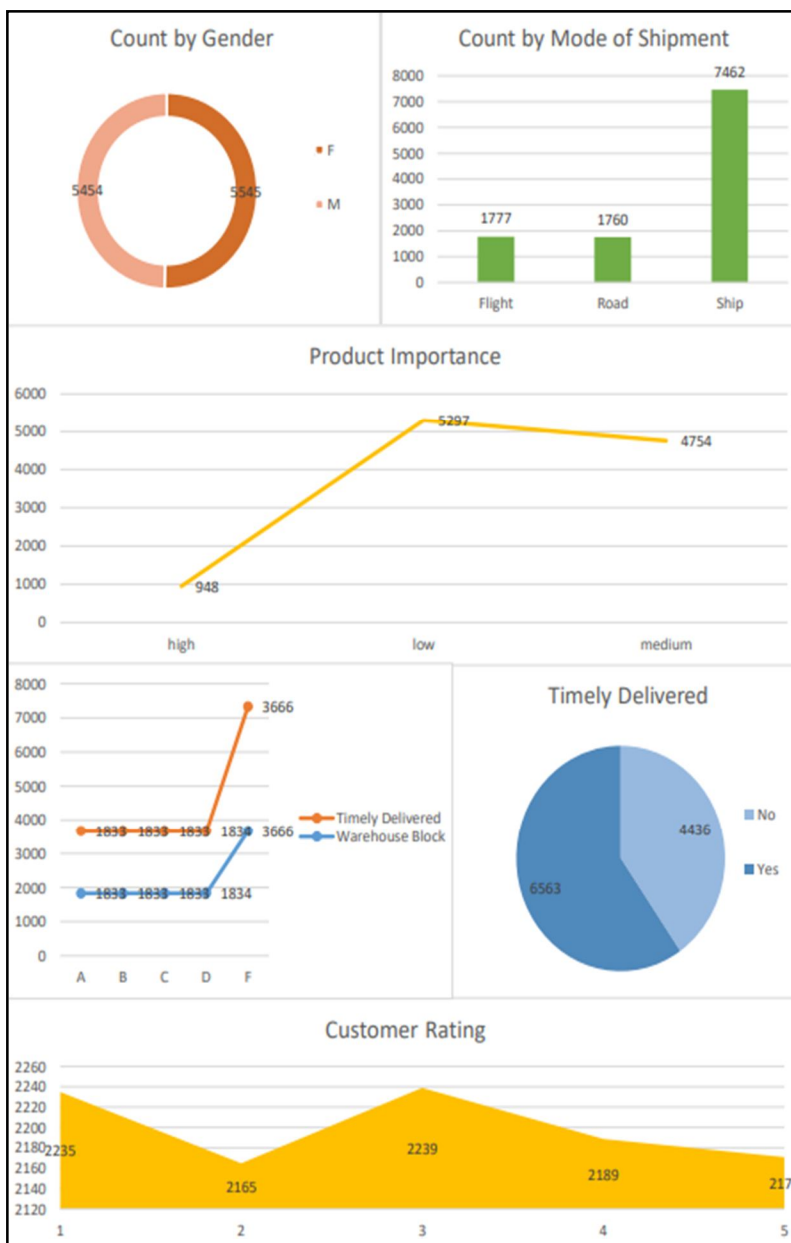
Count by Gender

5454
5545

F
M

Count by Mode of Shipment

8000
7000
6000
5000
4000
3000
2000
1000
0

7462
1777
1760

Flight
Road
Ship

Product Importance

6000
5000
4000
3000
2000
1000
0

5297
4754
948

high
low
medium

8000
7000
6000
5000
4000
3000
2000
1000
0

3666
1833 1833 1833
1834 3666
1833 1833 1833 1834

A B C D F

Timely Delivered
Warehouse Block

Timely Delivered

4436
6563

No
Yes

Customer Rating

2260
2240
2220
2200
2180
2160
2140
2120

2235
2165
2239
2189
217

1
2
3
4
5